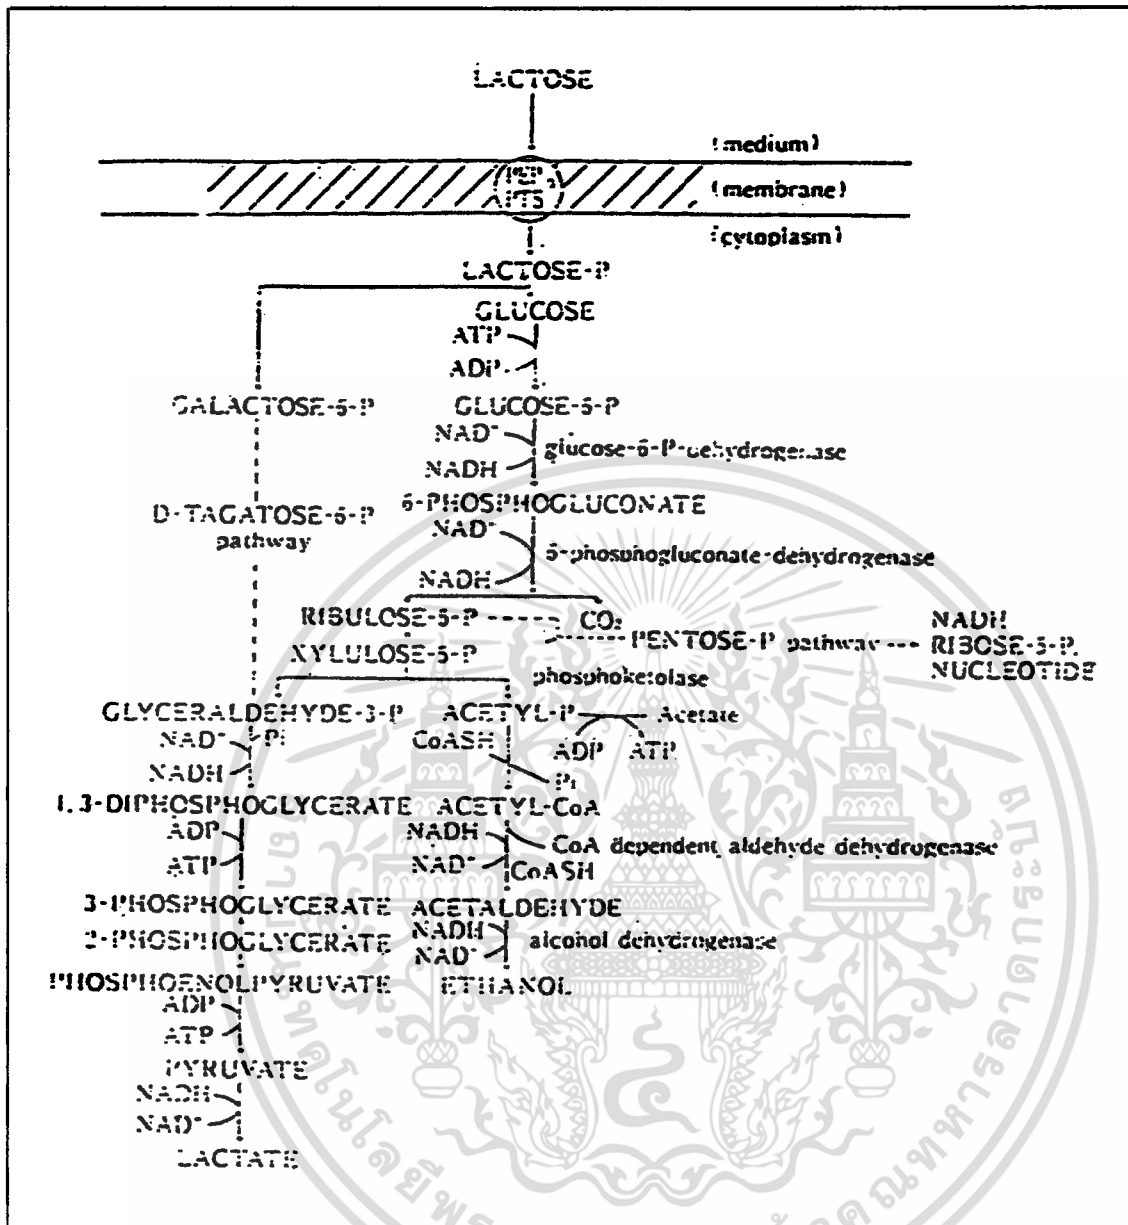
LACTOSE

(medium)

PEP
PTS

(membrane)

(cytoplasm)

LACTOSE-P

GLUCOSE

ATP

ADP

GALACTOSE-6-P

GLUCOSE-6-P

$NAD^+$

glucose-6-P-dehydrogenase

NADH

D-TAGATOSE-6-P pathway

6-PHOSPHOGLUCONATE

$NAD^+$

6-phosphogluconate-dehydrogenase

NADH

RIBULOSE-5-P

$CO_2$

PENTOSE-P pathway

NADH
RIBOSE-5-P
NUCLEOTIDE

XYLULOSE-5-P

phosphoketolase

GLYCERALDEHYDE-3-P

ACETYL-P

Acetate

$NAD^+$

Pi

CoASH

ADP

ATP

NADH

Pi

1,3-DIPHOSPHOGLYCERATE

ACETYL-CoA

ADP

NADH

CoA dependent aldehyde dehydrogenase

ATP

$NAD^+$

CoASH

3-PHOSPHOGLYCERATE

ACETALDEHYDE

2-PHOSPHOGLYCERATE

NADH

$NAD^+$

alcohol dehydrogenase

PHOSPHOENOLPYRUVATE

ETHANOL

ADP

ATP

PYRUVATE

NADH

$NAD^+$

LACTATE